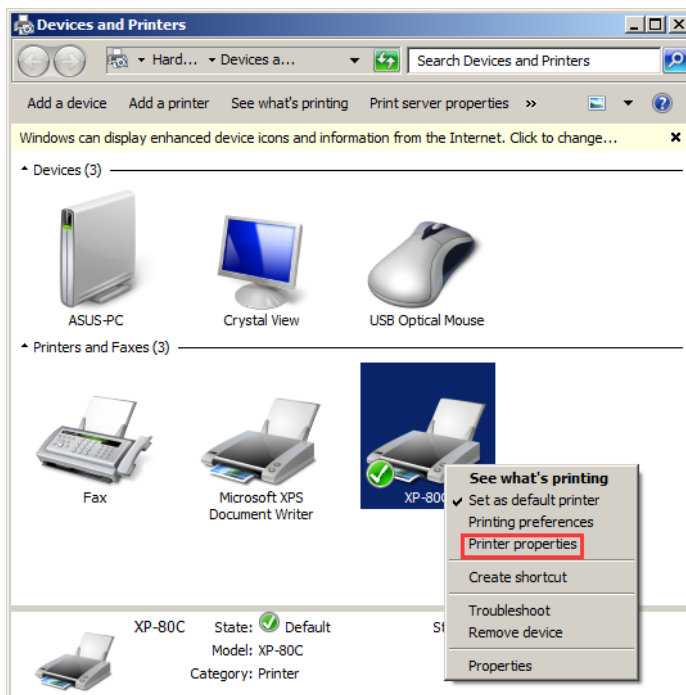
Devices and Printers

Hard... ▸ Devices a... ▸

Search Devices and Printers

Add a device  Add a printer  See what's printing  Print server properties  »

Windows can display enhanced device icons and information from the Internet. Click to change... ×

Devices (3)

ASUS-PC

Crystal View

USB Optical Mouse

Printers and Faxes (3)

Fax

Microsoft XPS Document Writer

XP-80C

See what's printing
✓ Set as default printer
Printing preferences
Printer properties
Create shortcut
Troubleshoot
Remove device
Properties

XP-80C  State: Default
Model: XP-80C
Category: Printer

St